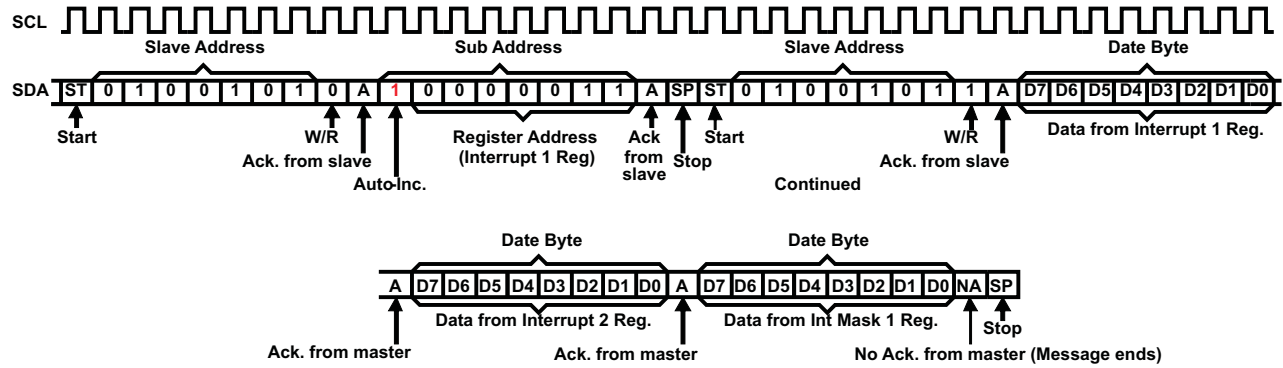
SCL

Slave Address

Sub Address

Slave Address

Date Byte

SDA ST 0 1 0 0 1 0 1 0 A 1 0 0 0 0 0 1 1 A SP ST 0 1 0 0 1 0 1 1 A D7 D6 D5 D4 D3 D2 D1 D0

Start

W/R

Ack. from slave

Auto-Inc.

Register Address (Interrupt 1 Reg)

Ack from slave

Stop

Start

Continued

W/R

Ack. from slave

Data from Interrupt 1 Reg.

Date Byte

Date Byte

A D7 D6 D5 D4 D3 D2 D1 D0 A D7 D6 D5 D4 D3 D2 D1 D0 NA SP

Data from Interrupt 2 Reg.

Data from Int Mask 1 Reg.

Stop

Ack. from master

Ack. from master

No Ack. from master (Message ends)